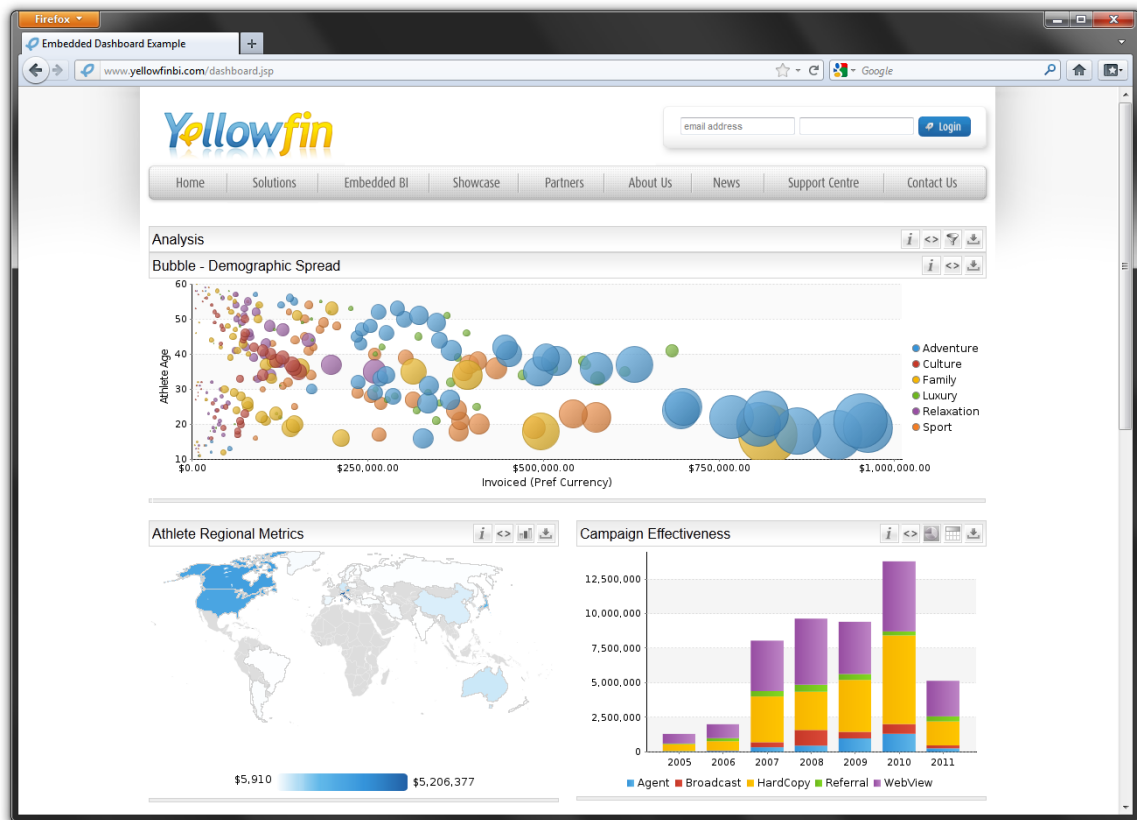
Firefox

Embedded Dashboard Example

www.yellowfinbi.com/dashboard.jsp

Google

Yellowfin

email address

Login

Home | Solutions | Embedded BI | Showcase | Partners | About Us | News | Support Centre | Contact Us

Analysis

Bubble - Demographic Spread

Athlete Age

60
50
40
30
20
10

$0.00 $250,000.00 $500,000.00 $750,000.00 $1,000,000.00

Invoiced (Pref Currency)

Adventure
Culture
Family
Luxury
Relaxation
Sport

Athlete Regional Metrics

$5,910 $5,206,377

Campaign Effectiveness

12,500,000
10,000,000
7,500,000
5,000,000
2,500,000
0

2005 2006 2007 2008 2009 2010 2011

Agent Broadcast HardCopy Referral WebView